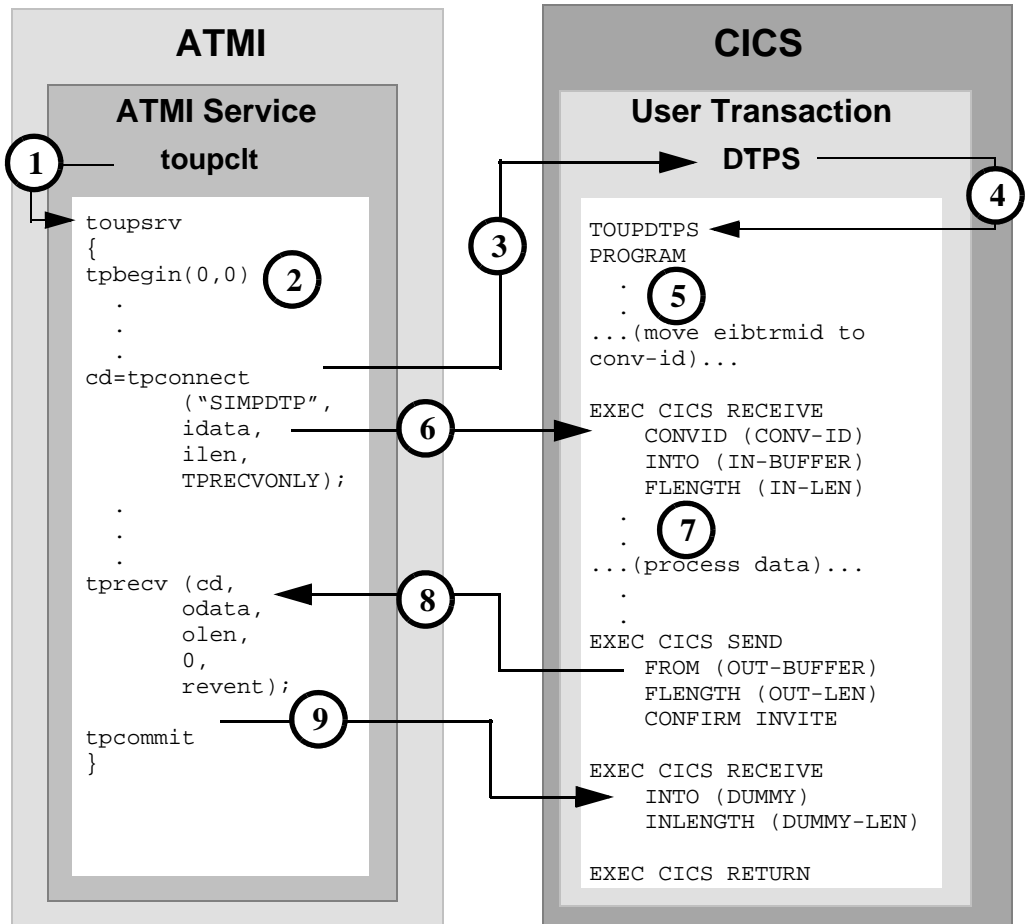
ATMI

ATMI Service

toupclt

1

toupsrv
{
tpbegin(0,0)
.
.
.
cd=tpconnect
("SIMPDTP",
idata,
ilen,
TPRECVONLY);
.
.
.
tprecv (cd,
odata,
olen,
0,
revent);
tpcommit
}

2

3

6

8

9

CICS

User Transaction

DTPS

4

TOUPDTPS
PROGRAM
.
.
...(move eibtrmid to conv-id)...

5

EXEC CICS RECEIVE
CONVID (CONV-ID)
INTO (IN-BUFFER)
FLENGTH (IN-LEN)
.
.
...(process data)...
.
.

7

EXEC CICS SEND
FROM (OUT-BUFFER)
FLENGTH (OUT-LEN)
CONFIRM INVITE

EXEC CICS RECEIVE
INTO (DUMMY)
INLENGTH (DUMMY-LEN)

EXEC CICS RETURN